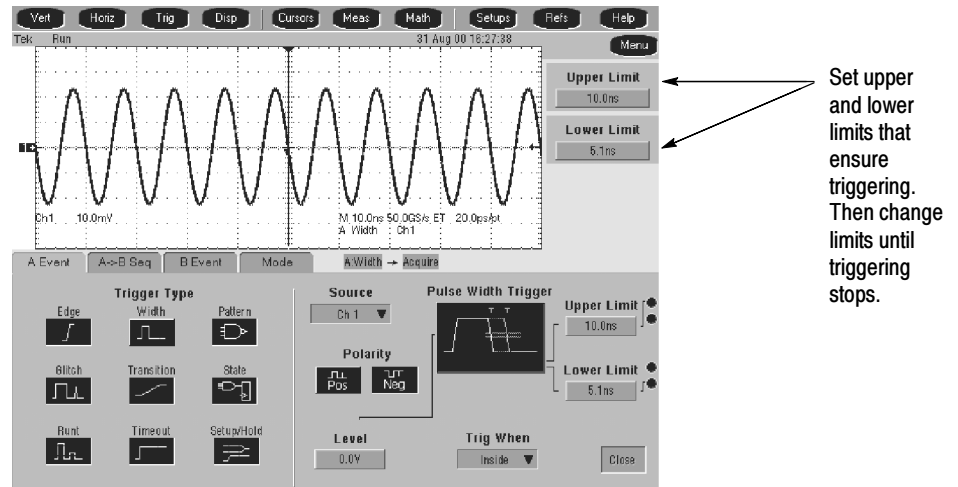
Vert Horiz Trig Disp Cursors Meas Math Setups Refs Help

Tek Run 31 Aug 00 16:27:38 Menu

Upper Limit
10.0ns

Lower Limit
5.1ns

Ch1 10.0mV M 10.0ns 50.0GS/s ET 20.0ps/pt
A Width : Ch1

A Event A->B Seq B Event Mode A Width → Acquire

Trigger Type
Edge Width Pattern
Glitch Transition State
Runt Timeout Setup/Hold

Source
Ch 1

Polarity
Pos Neg

Pulse Width Trigger
T T

Upper Limit
10.0ns

Lower Limit
5.1ns

Level
0.0V

Trig When
Inside

Close

Set upper and lower limits that ensure triggering. Then change limits until triggering stops.